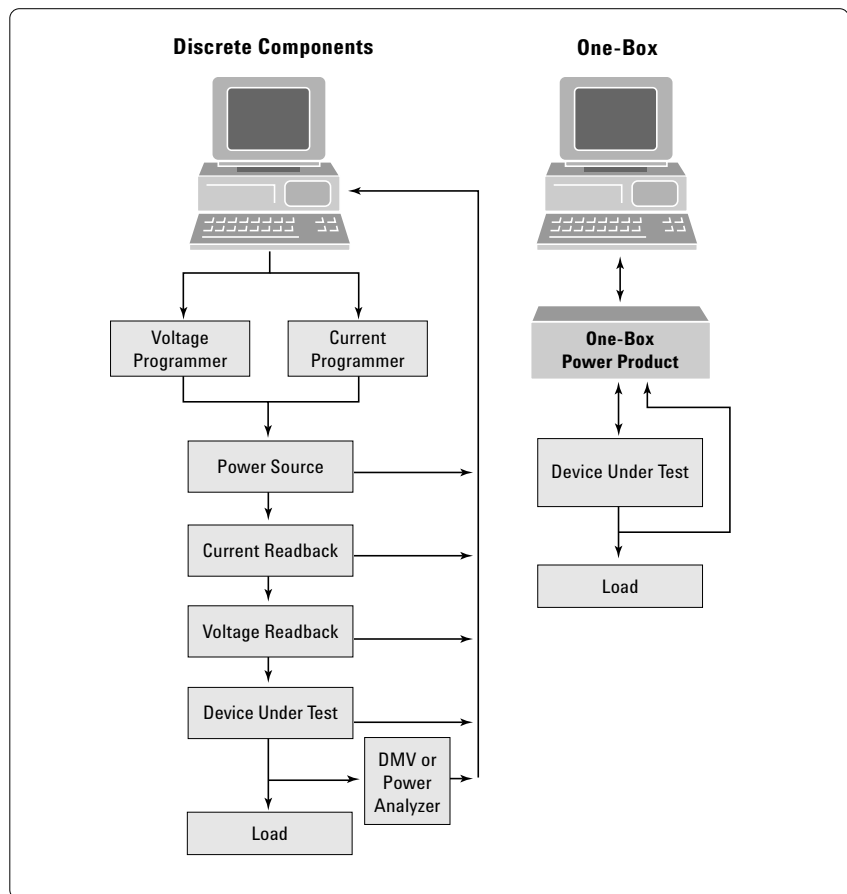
Discrete Components

One-Box

Voltage Programmer

Current Programmer

Power Source

Current Readback

Voltage Readback

Device Under Test

DMV or Power Analyzer

Load

One-Box Power Product

Device Under Test

Load